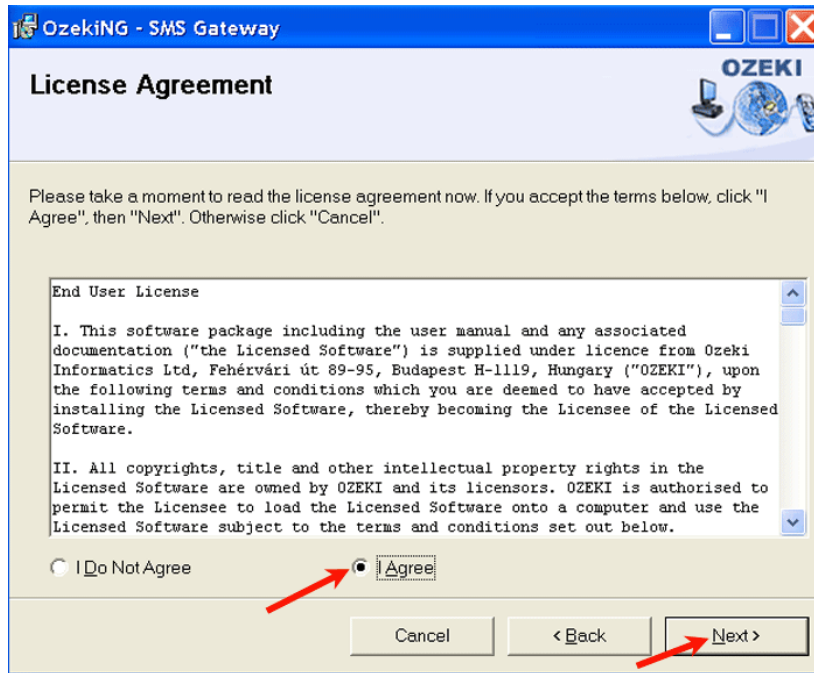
OzekiNG - SMS Gateway

License Agreement

OZEKI

Please take a moment to read the license agreement now. If you accept the terms below, click "I Agree", then "Next". Otherwise click "Cancel".

End User License

I. This software package including the user manual and any associated documentation ("the Licensed Software") is supplied under licence from Ozeki Informatics Ltd, Fehérvári út 89-95, Budapest H-1119, Hungary ("OZEKI"), upon the following terms and conditions which you are deemed to have accepted by installing the Licensed Software, thereby becoming the Licensee of the Licensed Software.

II. All copyrights, title and other intellectual property rights in the Licensed Software are owned by OZEKI and its licensors. OZEKI is authorised to permit the Licensee to load the Licensed Software onto a computer and use the Licensed Software subject to the terms and conditions set out below.

I Do Not Agree

I Agree

Cancel

< Back

Next >